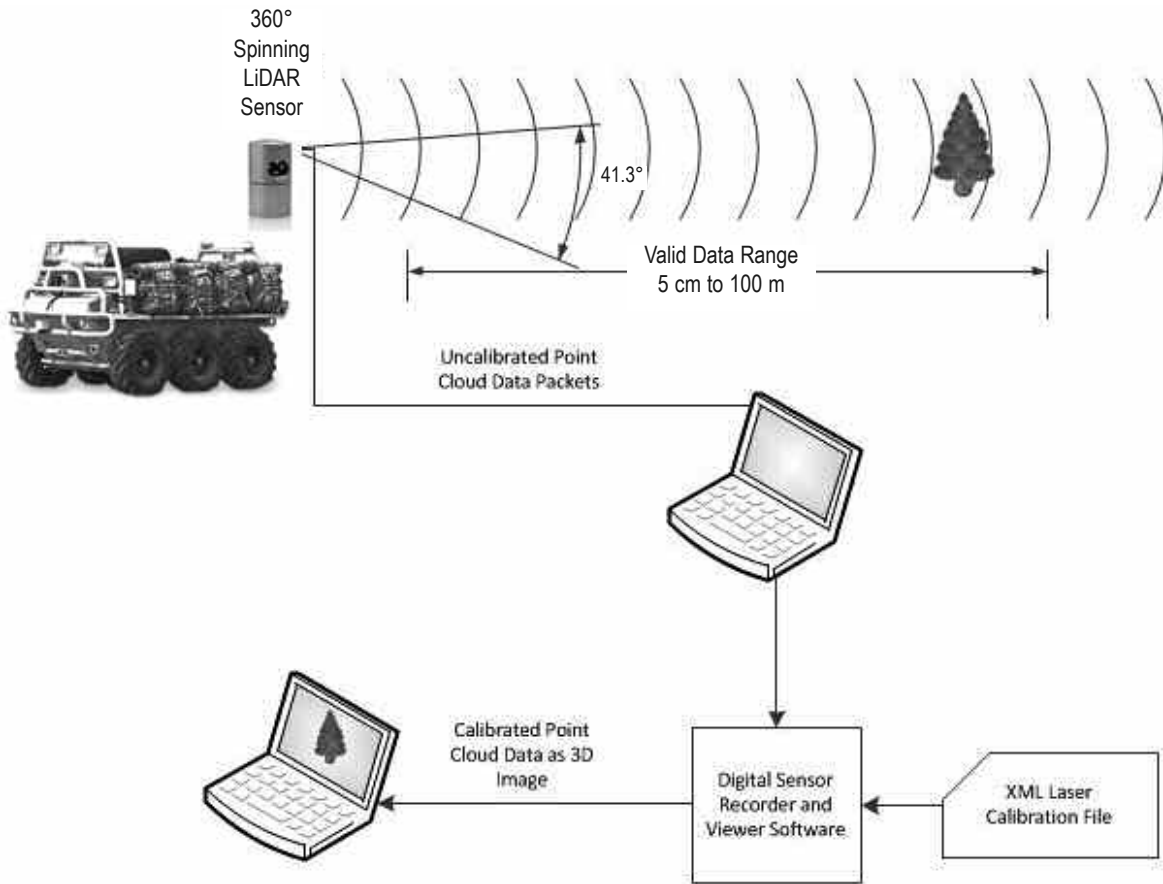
360° Spinning LiDAR Sensor

41.3°

Valid Data Range
5 cm to 100 m

Uncalibrated Point Cloud Data Packets

Calibrated Point Cloud Data as 3D Image

Digital Sensor Recorder and Viewer Software

XML Laser Calibration File